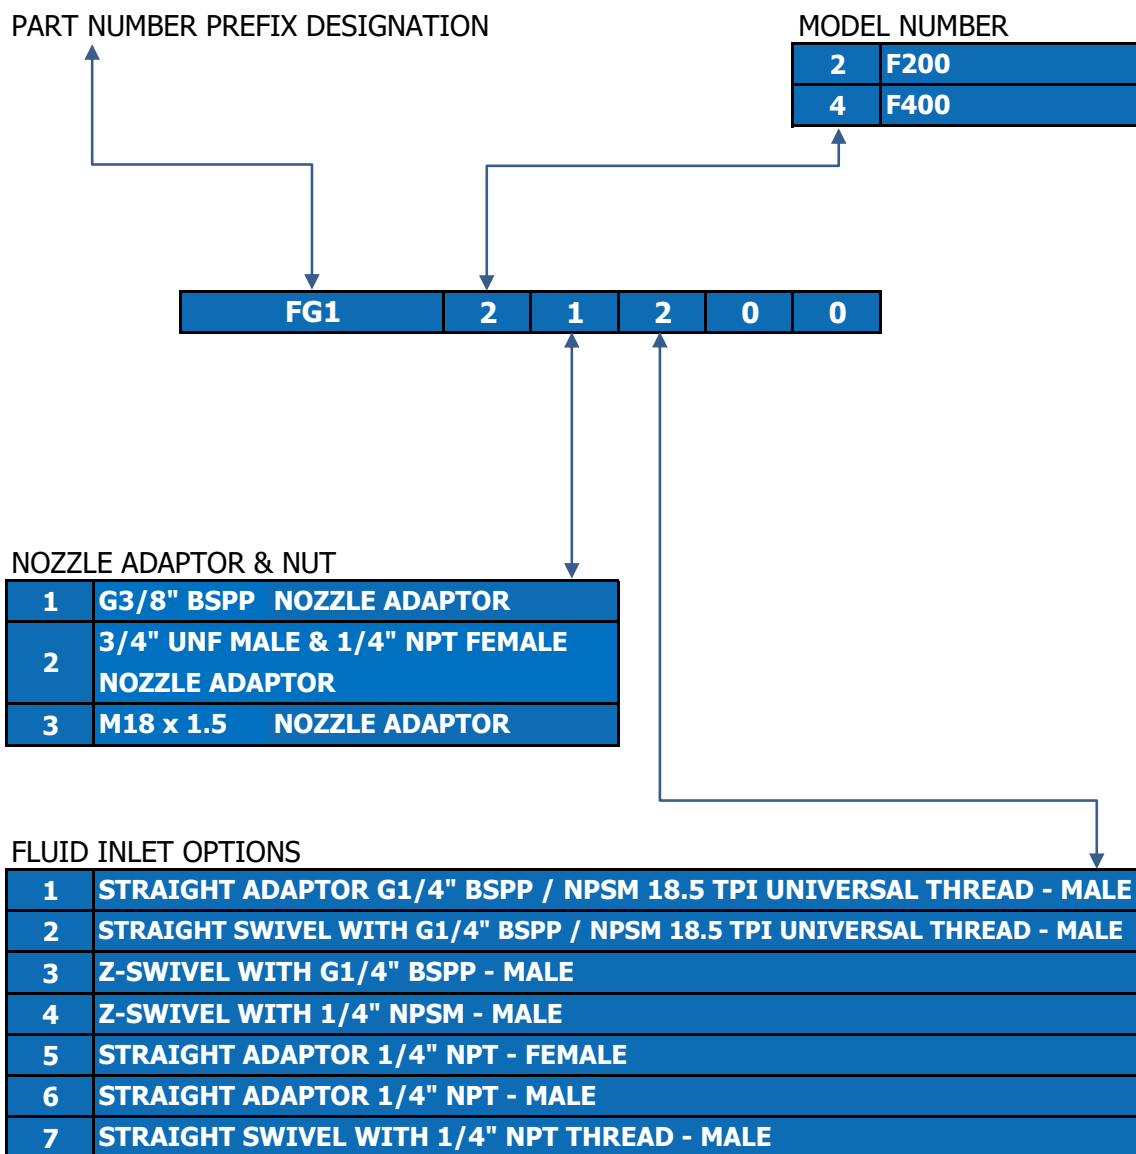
PART NUMBER PREFIX DESIGNATION

MODEL NUMBER

| | |
|---|---|
| 2 | F200 |
| 4 | F400 |

| FG1 | 2 | 1 | 2 | 0 | 0 |
|---|---|---|---|---|---|

NOZZLE ADAPTOR & NUT

| | |
|---|---|
| 1 | G3/8" BSPP NOZZLE ADAPTOR |
| 2 | 3/4" UNF MALE & 1/4" NPT FEMALE NOZZLE ADAPTOR |
| 3 | M18 x 1.5 NOZZLE ADAPTOR |

FLUID INLET OPTIONS

| | |
|---|---|
| 1 | STRAIGHT ADAPTOR G1/4" BSPP / NPSM 18.5 TPI UNIVERSAL THREAD - MALE |
| 2 | STRAIGHT SWIVEL WITH G1/4" BSPP / NPSM 18.5 TPI UNIVERSAL THREAD - MALE |
| 3 | Z-SWIVEL WITH G1/4" BSPP - MALE |
| 4 | Z-SWIVEL WITH 1/4" NPSM - MALE |
| 5 | STRAIGHT ADAPTOR 1/4" NPT - FEMALE |
| 6 | STRAIGHT ADAPTOR 1/4" NPT - MALE |
| 7 | STRAIGHT SWIVEL WITH 1/4" NPT THREAD - MALE |